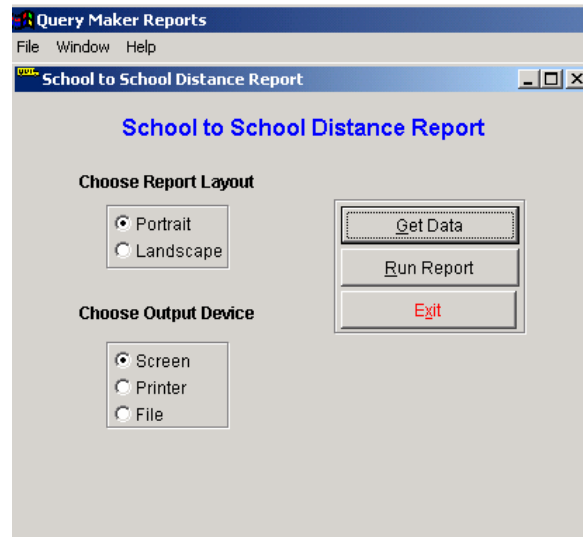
Query Maker Reports

File Window Help

School to School Distance Report

School to School Distance Report

Choose Report Layout

Portrait
Landscape

Get Data
Run Report
Exit

Choose Output Device

Screen
Printer
File